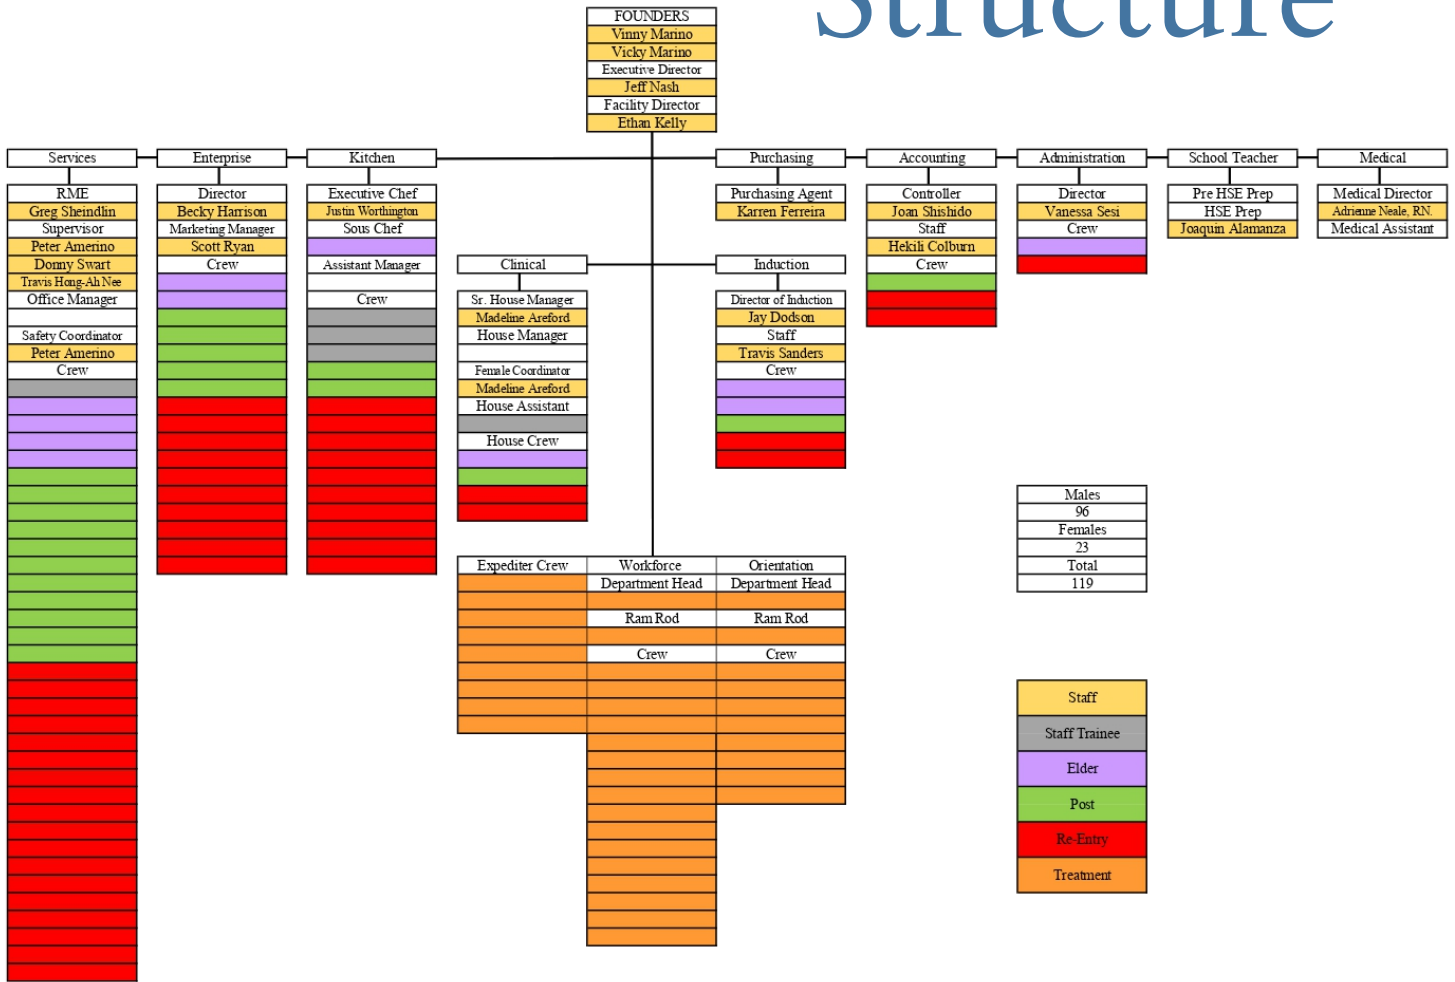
Structure

FOUNDERS
Vinny Marino
Vicky Marino
Executive Director
Jeff Nash
Facility Director
Ethan Kelly

Services
RME
Greg Sheindlin
Supervisor
Peter Amerino
Donny Swart
Travis Hong-Ah Nee
Office Manager
Safety Coordinator
Peter Amerino
Crew

Enterprise
Director
Becky Harrison
Marketing Manager
Scott Ryan
Crew

Kitchen
Executive Chef
Justin Worthington
Sous Chef
Assistant Manager
Crew

Clinical
Sr. House Manager
Madeline Areford
House Manager
Female Coordinator
Madeline Areford
House Assistant
House Crew

Purchasing
Purchasing Agent
Karren Ferreira

Induction
Director of Induction
Jay Dodson
Staff
Travis Sanders
Crew

Accounting
Controller
Joan Shishido
Staff
Hekili Colburn
Crew

Administration
Director
Vanessa Sesi
Crew

School Teacher
Pre HSE Prep
HSE Prep
Joaquin Alamanza

Medical
Medical Director
Adrienne Neale, RN.
Medical Assistant

| Expediter Crew | Workforce | Orientation |
|---|---|---|
| | Department Head | Department Head |
| | Ram Rod | Ram Rod |
| | Crew | Crew |

| Males |
|---|
| 96 |
| Females |
| 23 |
| Total |
| 119 |

Staff
Staff Trainee
Elder
Post
Re-Entry
Treatment